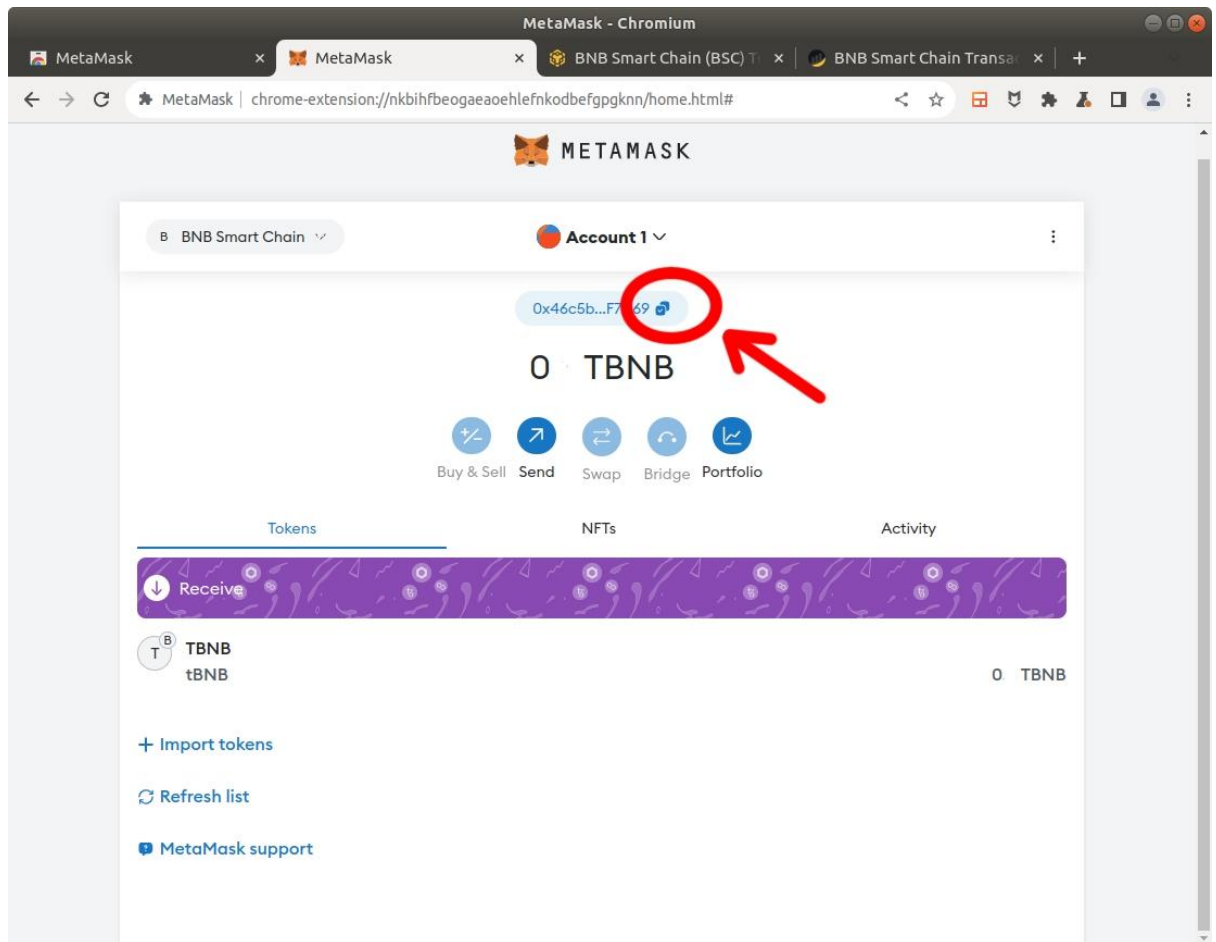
MetaMask - Chromium

MetaMask ×
MetaMask ×
BNB Smart Chain (BSC) T ×
BNB Smart Chain Transa ×
+

MetaMask | chrome-extension://nkbihfbeogaeaoehlefnkodbefgpgknn/home.html#

METAMASK

B BNB Smart Chain

Account 1

0x46c5b...F7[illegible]69

0 TBNB

Buy & Sell
Send
Swap
Bridge
Portfolio

Tokens
NFTs
Activity

Receive

T B
TBNB
tBNB
0 TBNB

+ Import tokens

Refresh list

MetaMask support